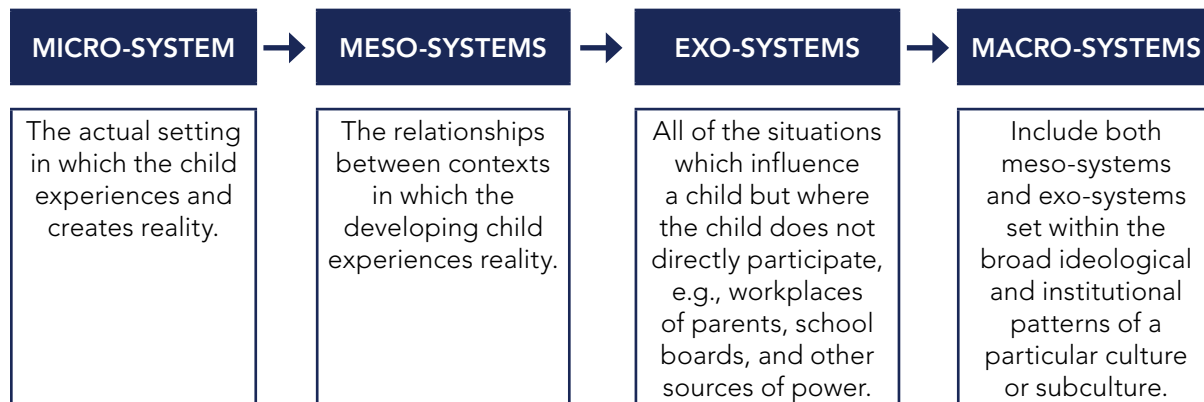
MICRO-SYSTEM

MESO-SYSTEMS

EXO-SYSTEMS

MACRO-SYSTEMS

The actual setting in which the child experiences and creates reality.

The relationships between contexts in which the developing child experiences reality.

All of the situations which influence a child but where the child does not directly participate, e.g., workplaces of parents, school boards, and other sources of power.

Include both meso-systems and exo-systems set within the broad ideological and institutional patterns of a particular culture or subculture.